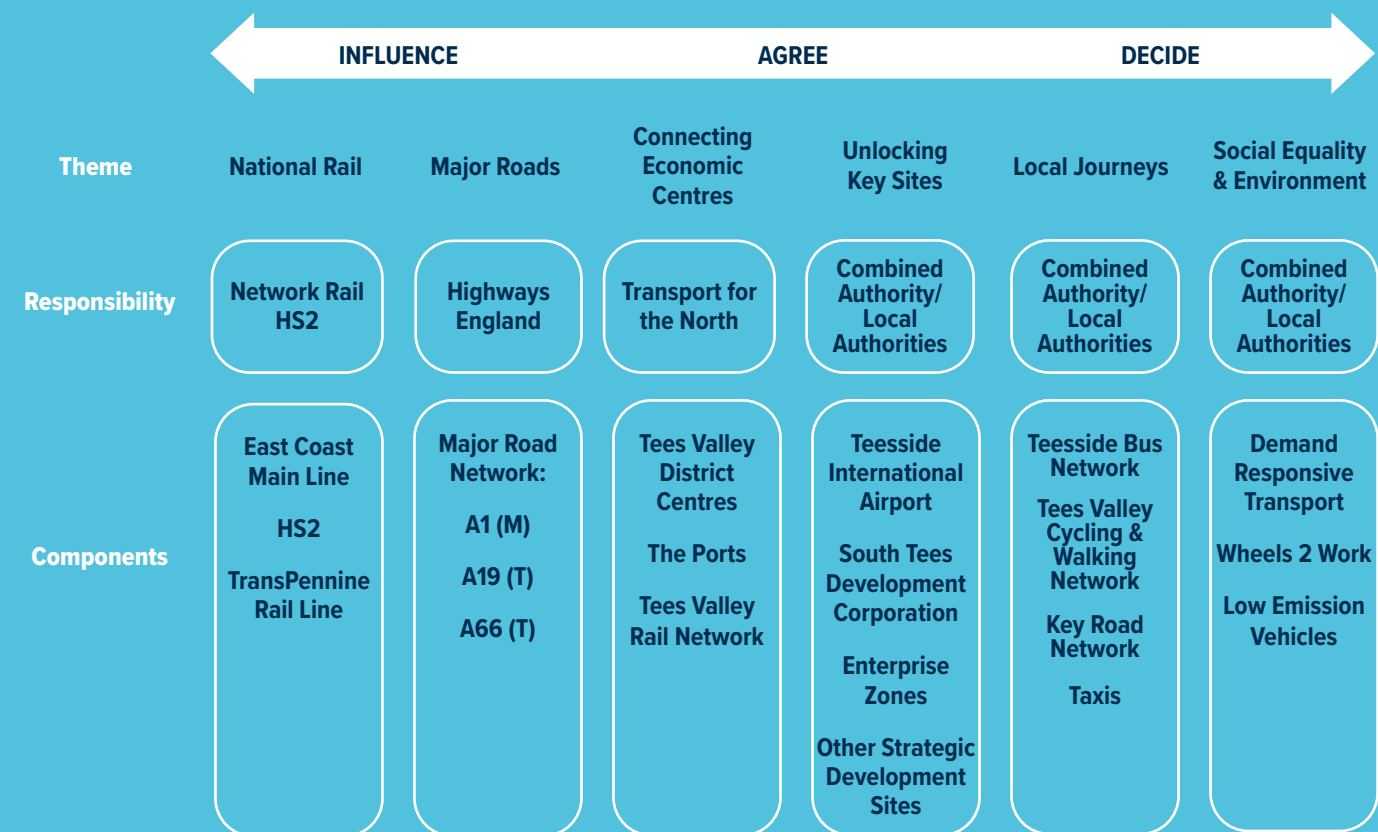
INFLUENCE AGREE DECIDE

| | | | | | | |
|---|---|---|---|---|---|---|
| Theme | National Rail | Major Roads | Connecting Economic Centres | Unlocking Key Sites | Local Journeys | Social Equality & Environment |
| Responsibility | Network Rail HS2 | Highways England | Transport for the North | Combined Authority/ Local Authorities | Combined Authority/ Local Authorities | Combined Authority/ Local Authorities |
| Components | East Coast Main Line<br>HS2<br>TransPennine Rail Line | Major Road Network:<br>A1 (M)<br>A19 (T)<br>A66 (T) | Tees Valley District Centres<br>The Ports<br>Tees Valley Rail Network | Teesside International Airport<br>South Tees Development Corporation<br>Enterprise Zones<br>Other Strategic Development Sites | Teesside Bus Network<br>Tees Valley Cycling & Walking Network<br>Key Road Network<br>Taxis | Demand Responsive Transport<br>Wheels 2 Work<br>Low Emission Vehicles |